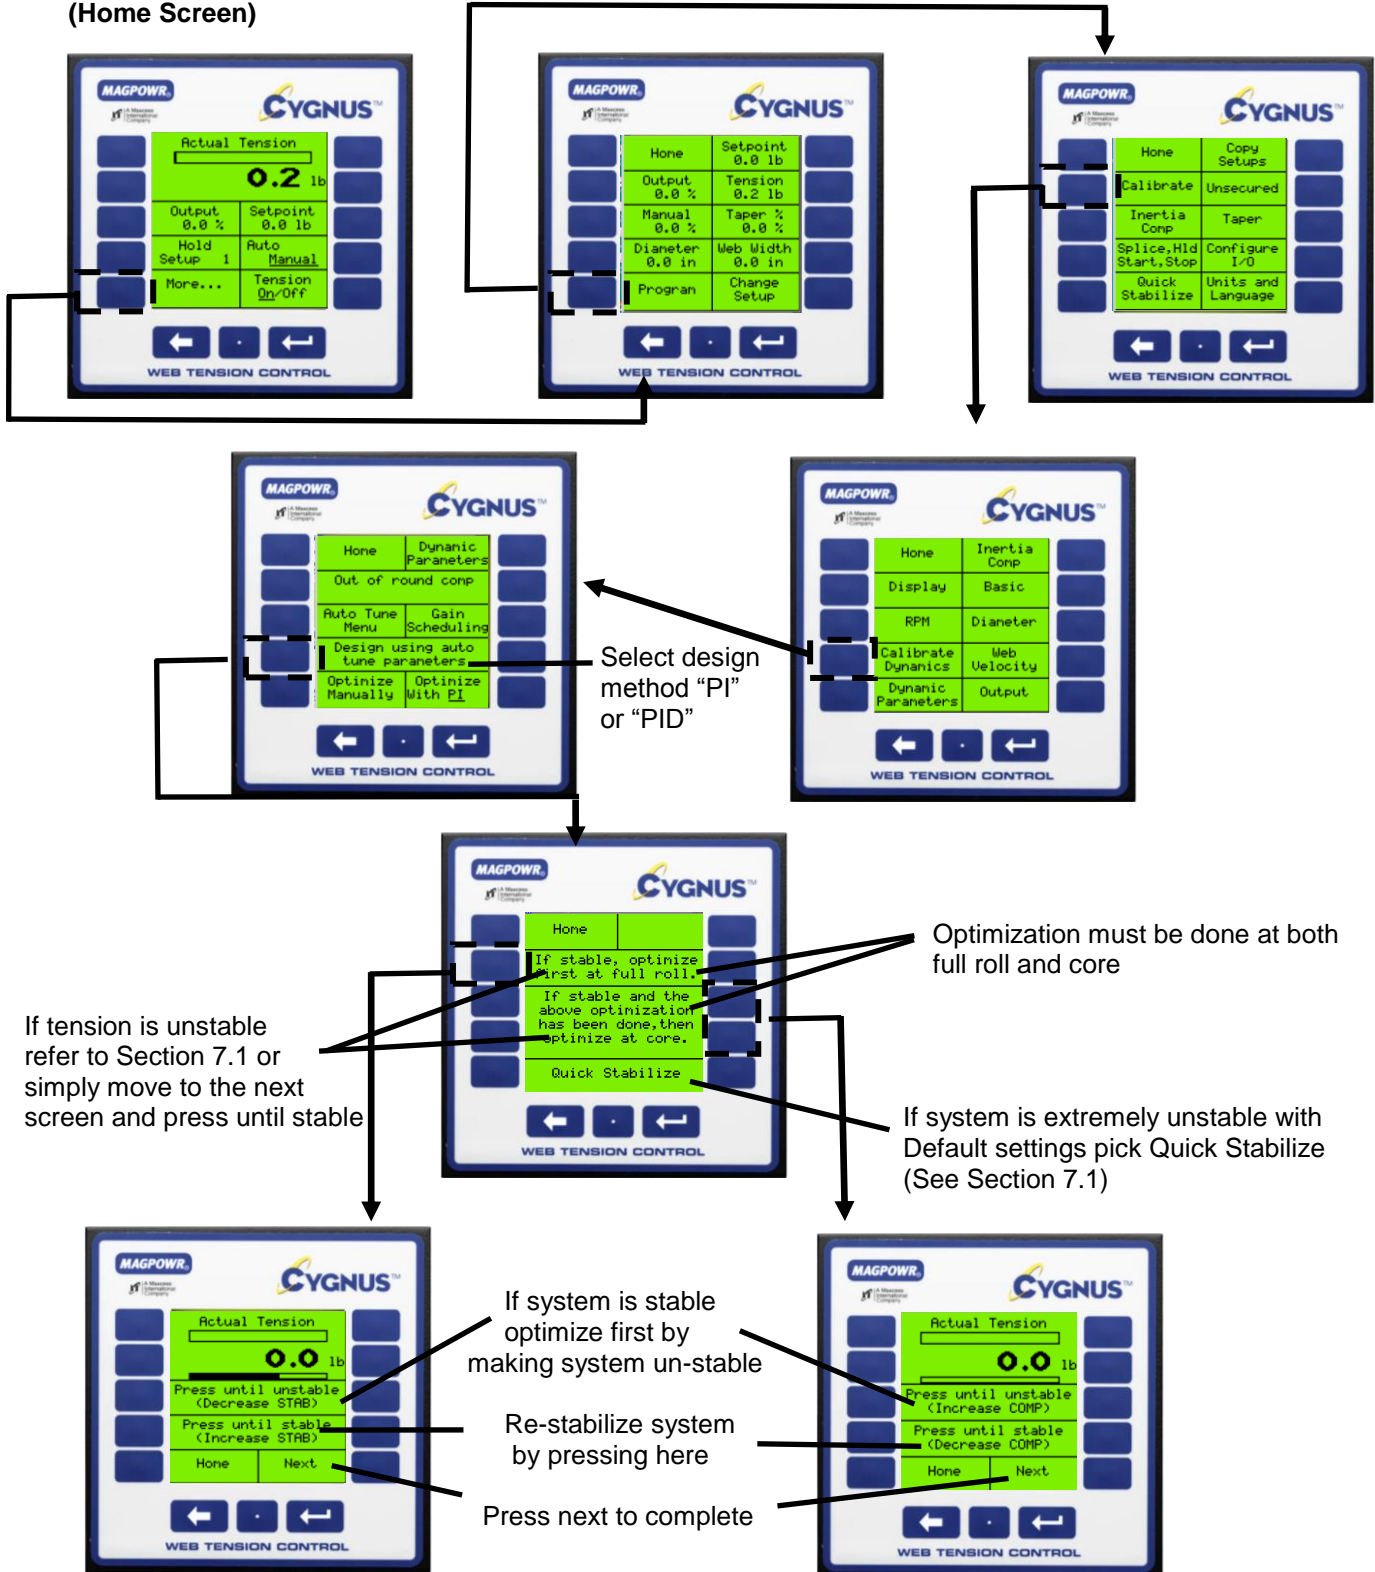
(Home Screen)

MAGPOWR
CYGNUS
Actual Tension
0.2 lb
Output 0.0 %
Setpoint 0.0 lb
Hold Setup 1
Auto Manual
More...
Tension On/Off
WEB TENSION CONTROL

MAGPOWR
CYGNUS
Home
Setpoint 0.0 lb
Output 0.0 %
Tension 0.2 lb
Manual 0.0 %
Taper % 0.0 %
Diameter 0.0 in
Web Width 0.0 in
Program
Change Setup
WEB TENSION CONTROL

MAGPOWR
CYGNUS
Home
Copy Setups
Calibrate
Unsecured
Inertia Comp
Taper
Splice,Hld Start,Stop
Configure I/O
Quick Stabilize
Units and Language
WEB TENSION CONTROL

MAGPOWR
CYGNUS
Home
Dynamic Parameters
Out of round comp
Auto Tune Menu
Gain Scheduling
Design using auto tune parameters
Optimize Manually
Optimize With PI
WEB TENSION CONTROL

Select design method “PI” or “PID”

MAGPOWR
CYGNUS
Home
Inertia Comp
Display
Basic
RPM
Diameter
Calibrate Dynamics
Web Velocity
Dynamic Parameters
Output
WEB TENSION CONTROL

MAGPOWR
CYGNUS
Home
If stable, optimize first at full roll.
If stable and the above optimization has been done,then optimize at core.
Quick Stabilize
WEB TENSION CONTROL

Optimization must be done at both full roll and core

If tension is unstable refer to Section 7.1 or simply move to the next screen and press until stable

If system is extremely unstable with Default settings pick Quick Stabilize (See Section 7.1)

MAGPOWR
CYGNUS
Actual Tension
0.0 lb
Press until unstable (Decrease STAB)
Press until stable (Increase STAB)
Home
Next
WEB TENSION CONTROL

If system is stable optimize first by making system un-stable

Re-stabilize system by pressing here

Press next to complete

MAGPOWR
CYGNUS
Actual Tension
0.0 lb
Press until unstable (Increase COMP)
Press until stable (Decrease COMP)
Home
Next
WEB TENSION CONTROL